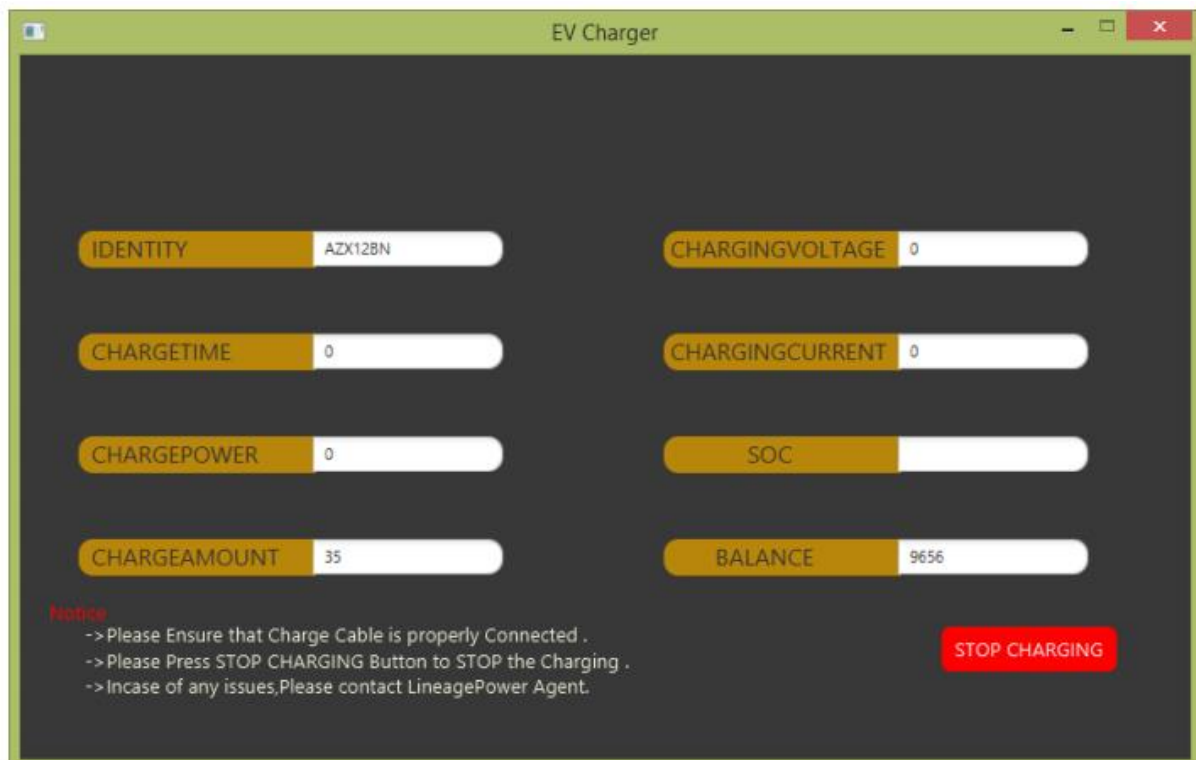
EV Charger

IDENTITY AZX12BN

CHARGINGVOLTAGE 0

CHARGETIME 0

CHARGINGCURRENT 0

CHARGEPOWER 0

SOC

CHARGEAMOUNT 35

BALANCE 9656

Notice
->Please Ensure that Charge Cable is properly Connected .
->Please Press STOP CHARGING Button to STOP the Charging .
->Incase of any issues,Please contact LineagePower Agent.

STOP CHARGING